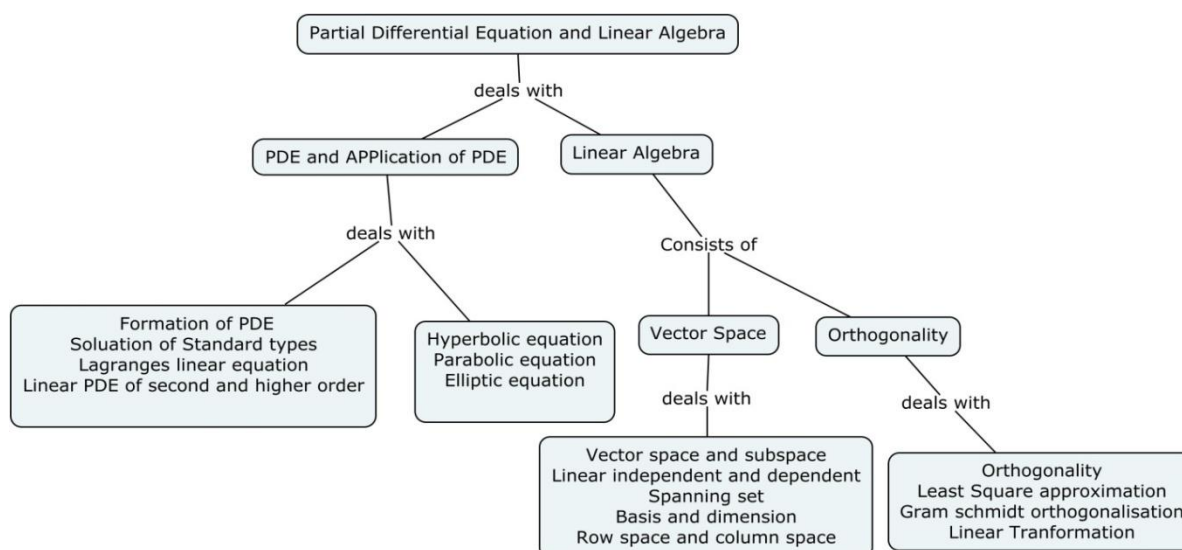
Partial Differential Equation and Linear Algebra

deals with

PDE and APPlication of PDE

Linear Algebra

deals with

Consists of

Formation of PDE
Soluation of Standard types
Lagranges linear equation
Linear PDE of second and higher order

Hyperbolic equation
Parabolic equation
Elliptic equation

Vector Space

Orthogonality

deals with

deals with

Vector space and subspace
Linear independent and dependent
Spanning set
Basis and dimension
Row space and column space

Orthogonality
Least Square approximation
Gram schmidt orthogonalisation
Linear Tranformation